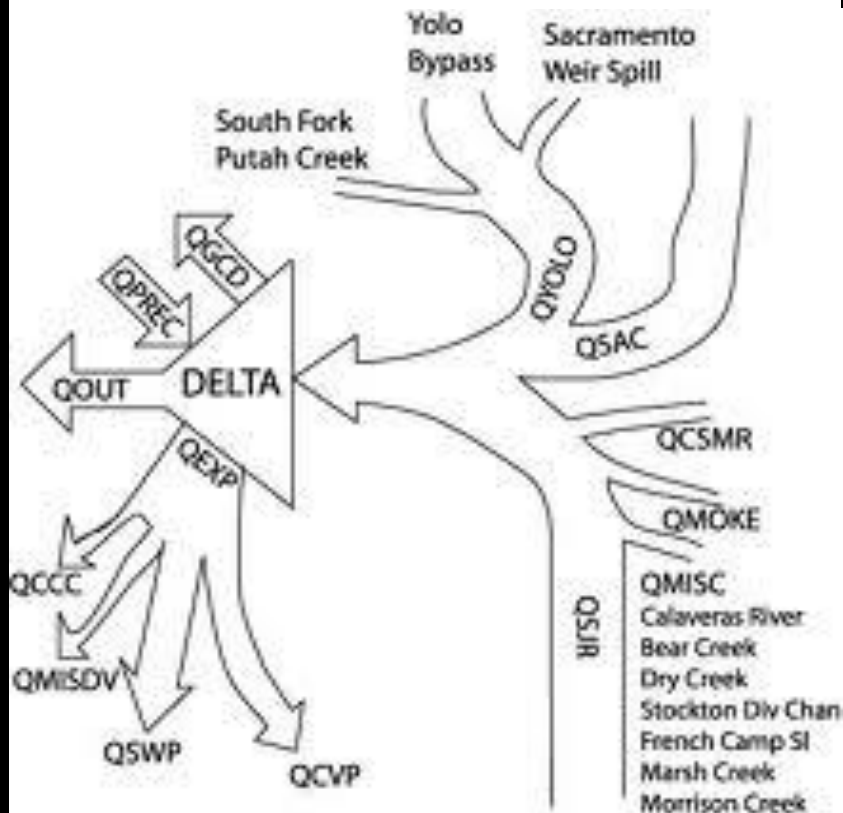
Yolo Bypass

Sacramento Weir Spill

South Fork Putah Creek

QGCD

QPREC

QYOLO

QSAC

QOUT

DELTA

QEXP

QCSMR

QMOKE

QCCC

QMISDV

QSWP

QCVP

QSJR

QMISC
Calaveras River
Bear Creek
Dry Creek
Stockton Div Chan
French Camp Sl
Marsh Creek
Morrison Creek